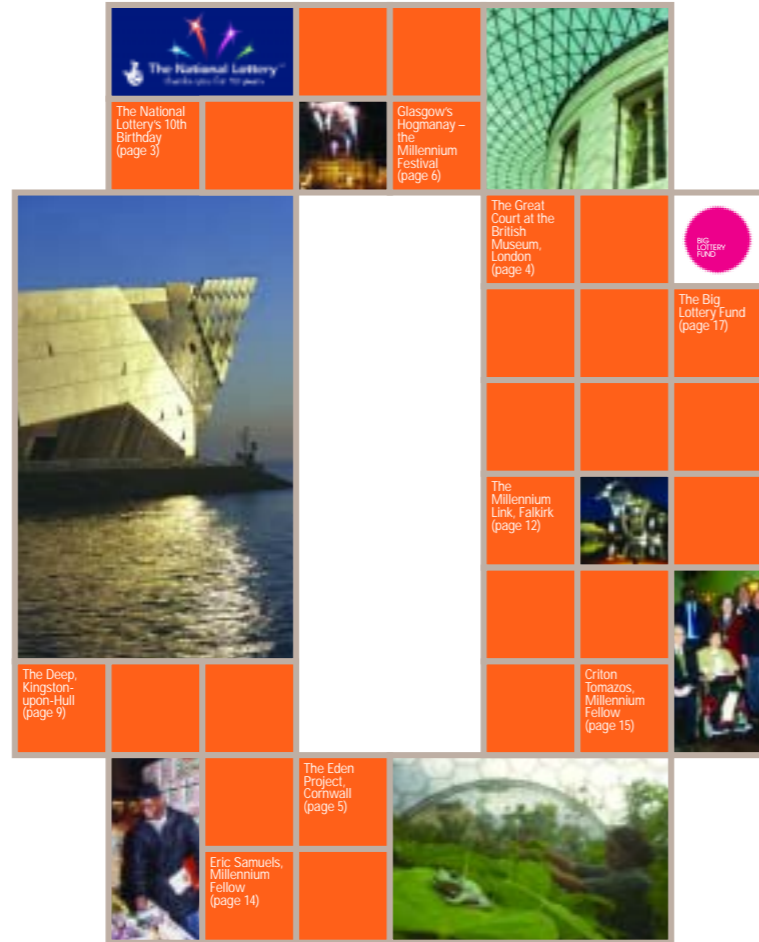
The National Lottery
thanks you for 10 years

The National Lottery's 10th Birthday (page 3)

Glasgow's Hogmanay – the Millennium Festival (page 6)

The Great Court at the British Museum, London (page 4)

BIG LOTTERY FUND

The Big Lottery Fund (page 17)

The Millennium Link, Falkirk (page 12)

The Deep, Kingston-upon-Hull (page 9)

Criton Tomazos, Millennium Fellow (page 15)

The Eden Project, Cornwall (page 5)

Eric Samuels, Millennium Fellow (page 14)